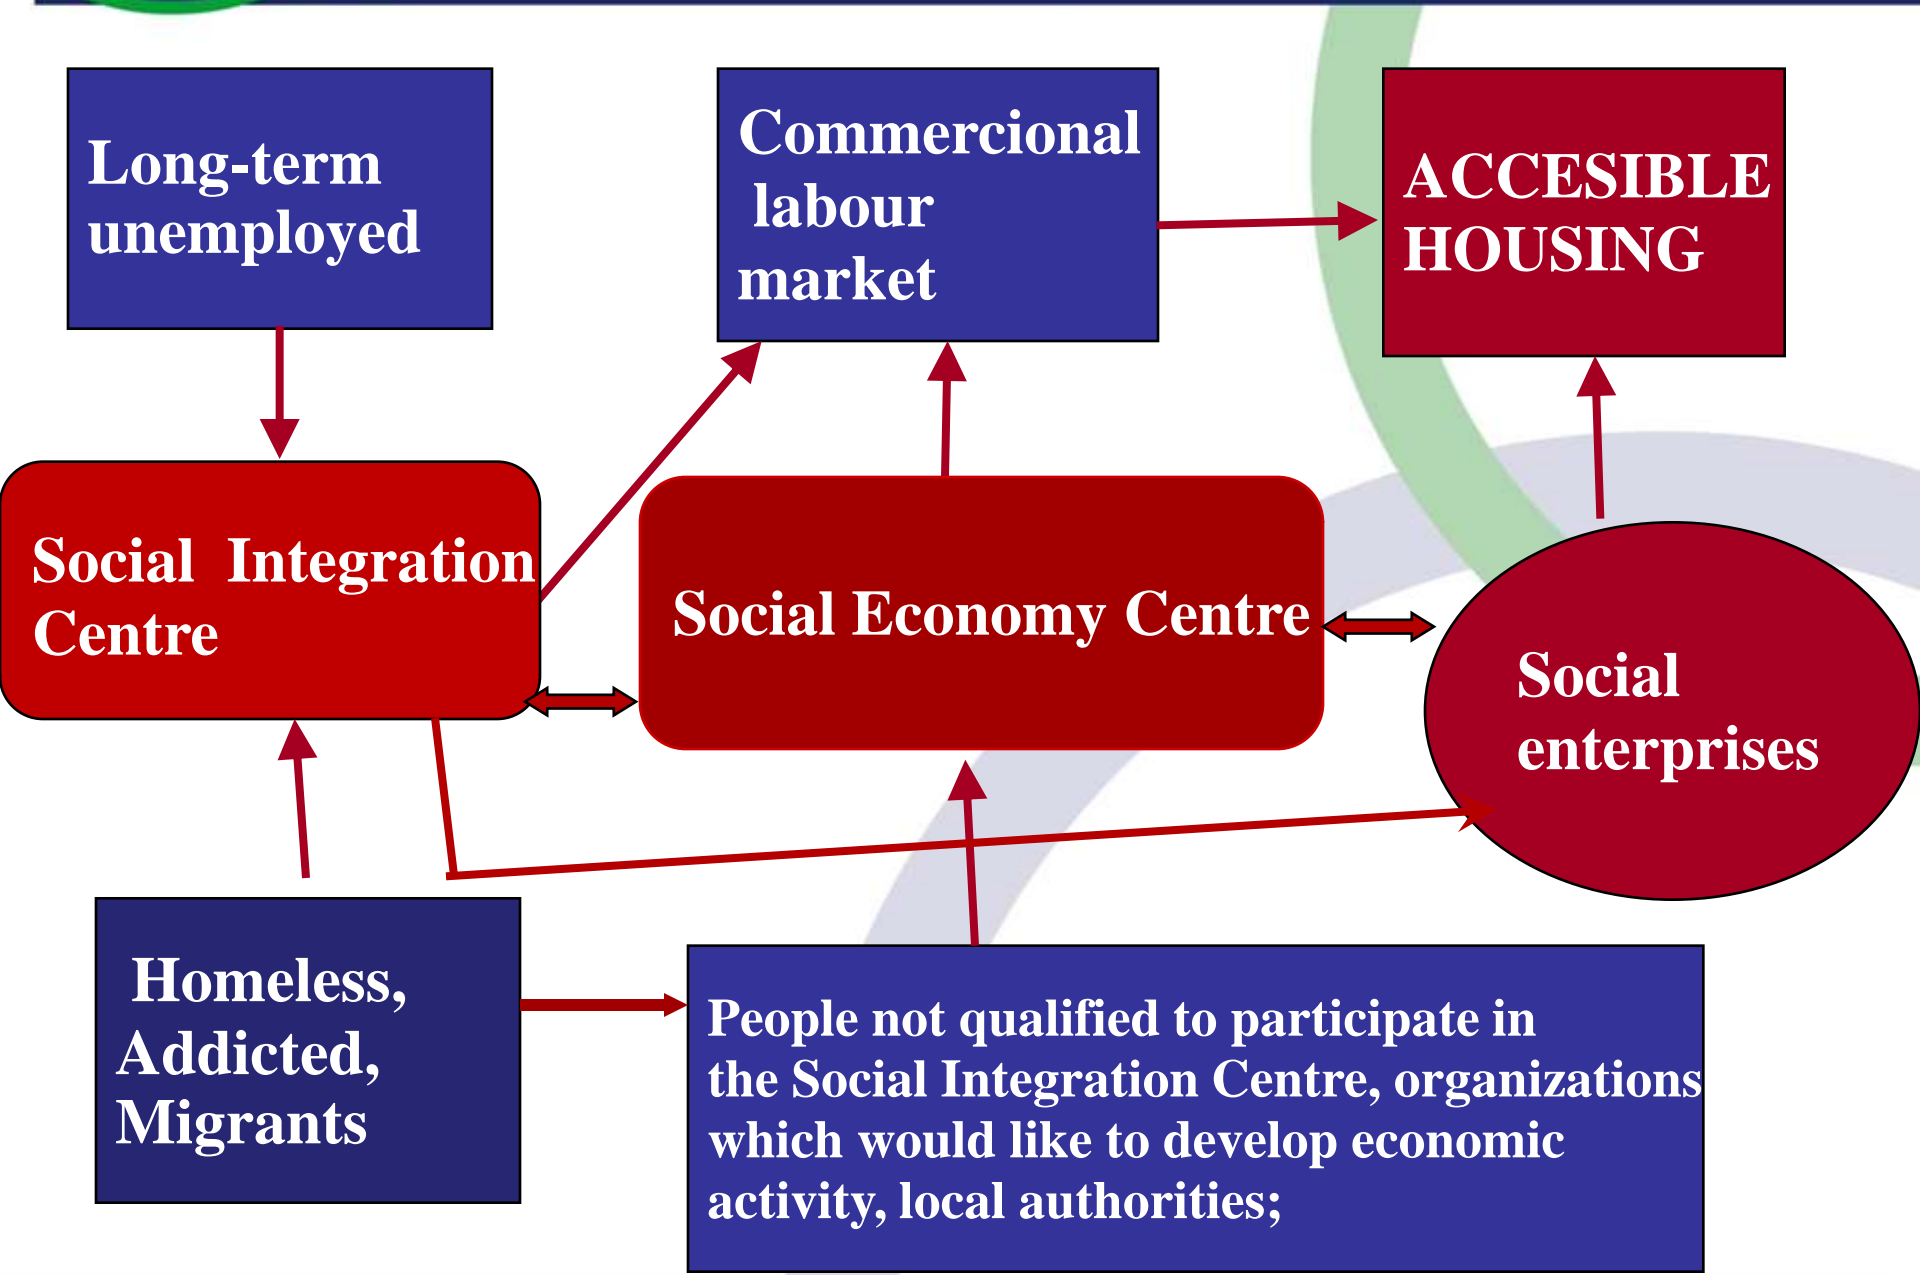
Long-term unemployed

Commercional labour market

ACCESIBLE HOUSING

Social Integration Centre

Social Economy Centre

Social enterprises

Homeless, Addicted, Migrants

People not qualified to participate in the Social Integration Centre, organizations which would like to develop economic activity, local authorities;